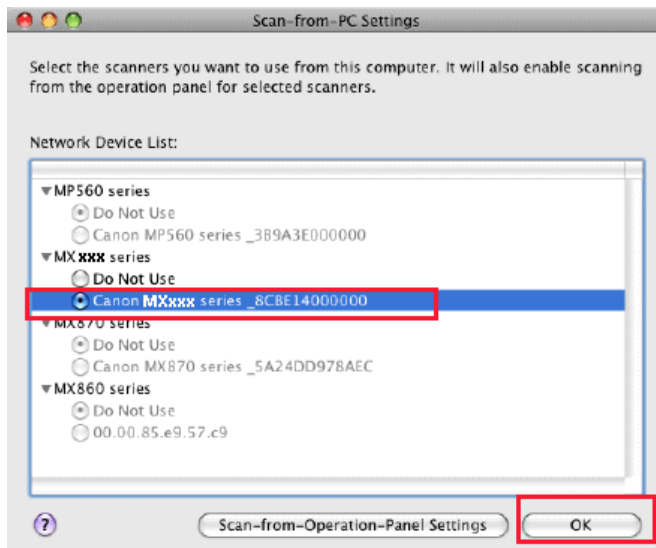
Scan-from-PC Settings

Select the scanners you want to use from this computer. It will also enable scanning from the operation panel for selected scanners.

Network Device List:

MP560 series
Do Not Use
Canon MP560 series _3B9A3E000000
MX xxx series
Do Not Use
Canon MXxxx series _8CBE14000000
MX870 series
Do Not Use
Canon MX870 series _5A24DD978AEC
MX860 series
Do Not Use
00.00.85.e9.57.c9

?
Scan-from-Operation-Panel Settings
OK